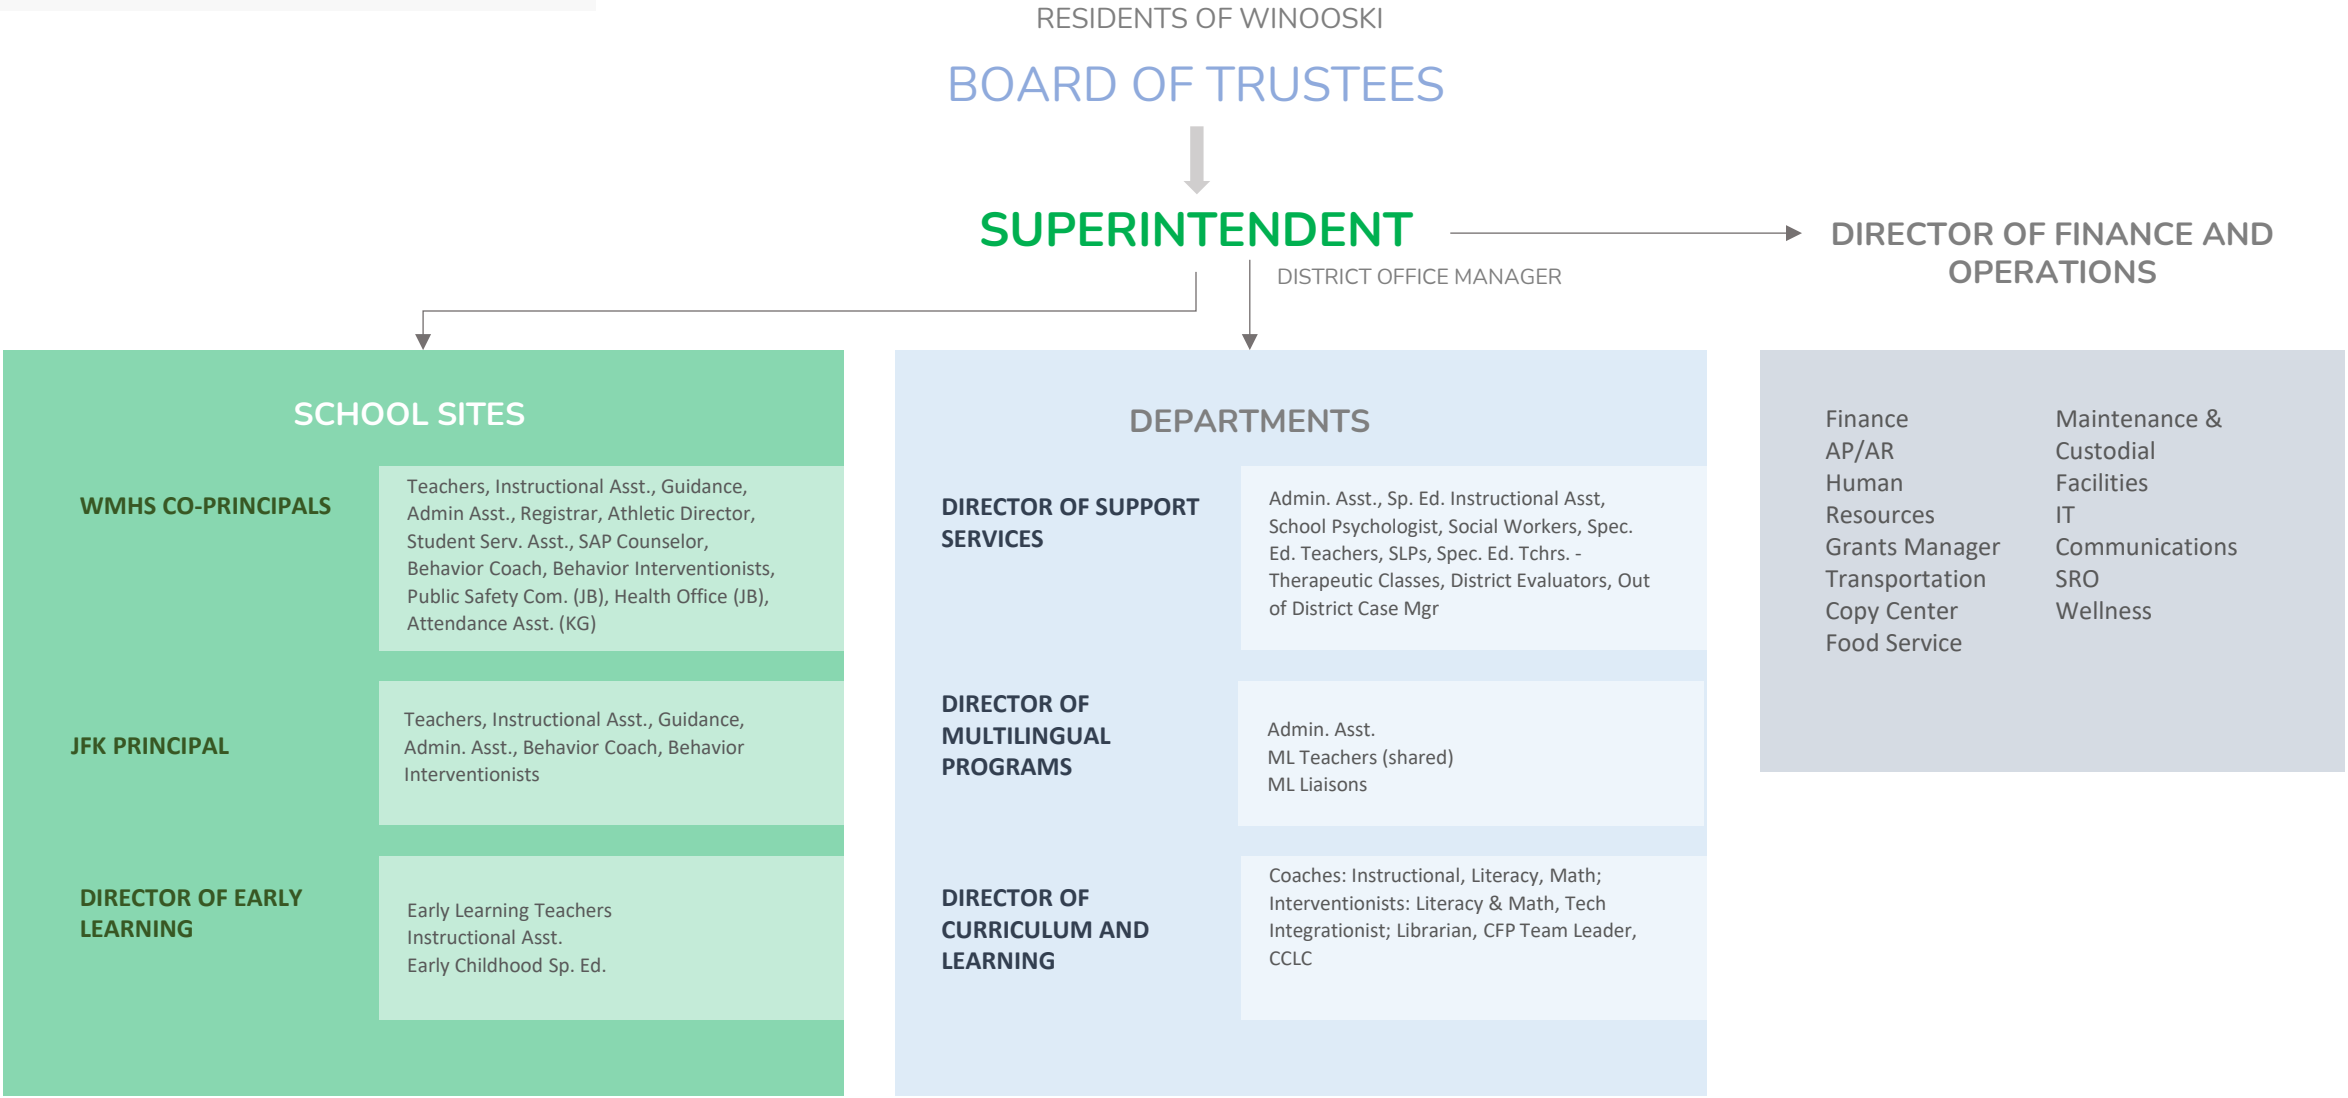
RESIDENTS OF WINOOSKI

BOARD OF TRUSTEES

SUPERINTENDENT

DISTRICT OFFICE MANAGER

DIRECTOR OF FINANCE AND OPERATIONS

SCHOOL SITES

WMHS CO-PRINCIPALS

Teachers, Instructional Asst., Guidance, Admin Asst., Registrar, Athletic Director, Student Serv. Asst., SAP Counselor, Behavior Coach, Behavior Interventionists, Public Safety Com. (JB), Health Office (JB), Attendance Asst. (KG)

JFK PRINCIPAL

Teachers, Instructional Asst., Guidance, Admin. Asst., Behavior Coach, Behavior Interventionists

DIRECTOR OF EARLY LEARNING

Early Learning Teachers
Instructional Asst.
Early Childhood Sp. Ed.

DEPARTMENTS

DIRECTOR OF SUPPORT SERVICES

Admin. Asst., Sp. Ed. Instructional Asst, School Psychologist, Social Workers, Spec. Ed. Teachers, SLPs, Spec. Ed. Tchrs. - Therapeutic Classes, District Evaluators, Out of District Case Mgr

DIRECTOR OF MULTILINGUAL PROGRAMS

Admin. Asst.
ML Teachers (shared)
ML Liaisons

DIRECTOR OF CURRICULUM AND LEARNING

Coaches: Instructional, Literacy, Math; Interventionists: Literacy & Math, Tech Integrationist; Librarian, CFP Team Leader, CCLC

Finance
AP/AR
Human Resources
Grants Manager
Transportation
Copy Center
Food Service

Maintenance & Custodial
Facilities
IT
Communications
SRO
Wellness